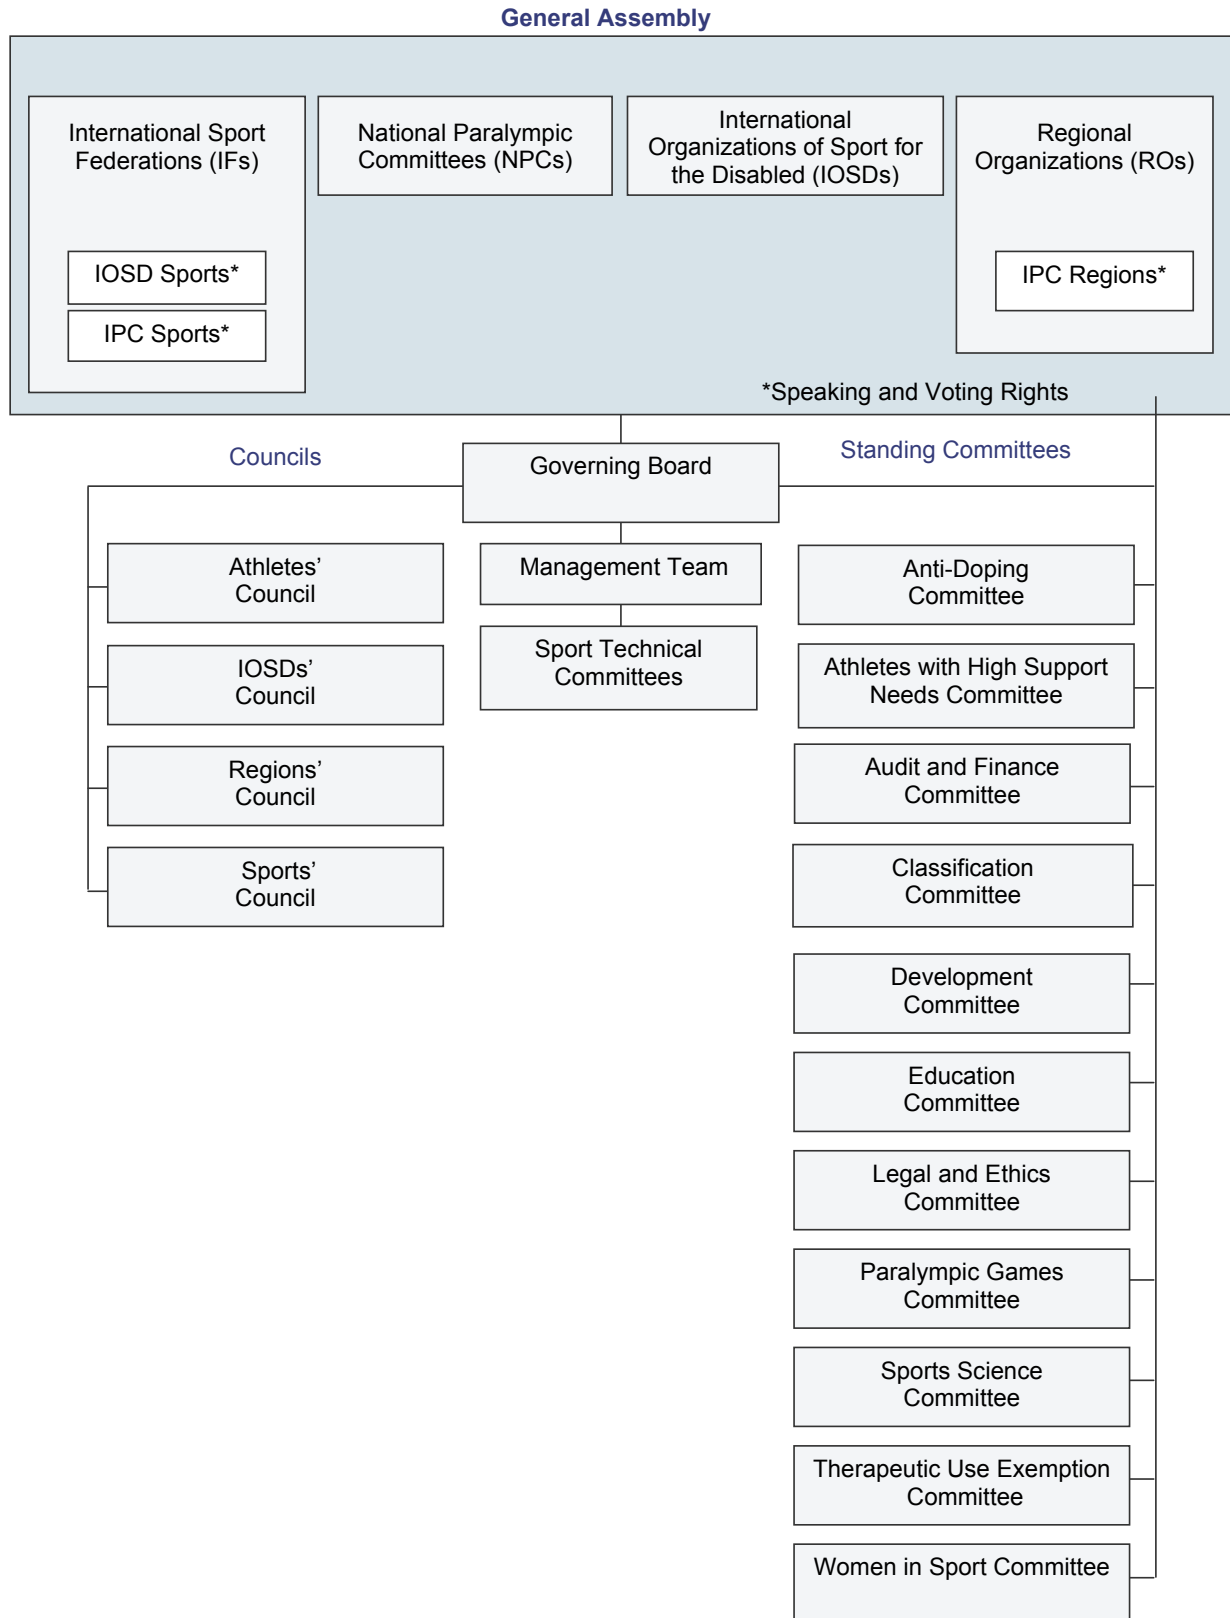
General Assembly

International Sport Federations (IFs)

IOSD Sports*

IPC Sports*

National Paralympic Committees (NPCs)

International Organizations of Sport for the Disabled (IOSDs)

Regional Organizations (ROs)

IPC Regions*

*Speaking and Voting Rights

Councils

Governing Board

Standing Committees

Athletes' Council

IOSDs' Council

Regions' Council

Sports' Council

Management Team

Sport Technical Committees

Anti-Doping Committee

Athletes with High Support Needs Committee

Audit and Finance Committee

Classification Committee

Development Committee

Education Committee

Legal and Ethics Committee

Paralympic Games Committee

Sports Science Committee

Therapeutic Use Exemption Committee

Women in Sport Committee